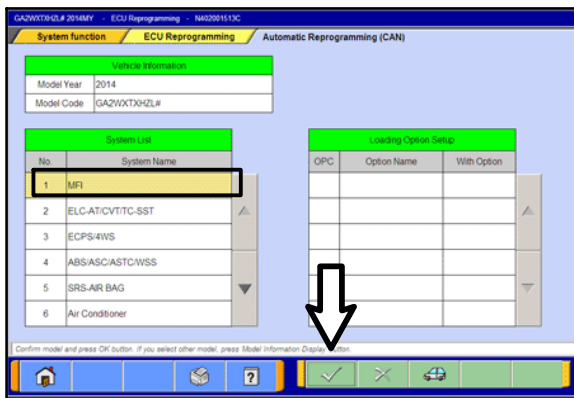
GA2WXTXHZL# 2014MY - ECU Reprogramming - N402001513C

System function
ECU Reprogramming
Automatic Reprogramming (CAN)

| Vehicle Information | |
|---|---|
| Model Year | 2014 |
| Model Code | GA2WXTXHZL# |

System List

| No. | System Name |
|---|---|
| 1 | MFI |
| 2 | ELC-AT/CVT/TC-SST |
| 3 | ECPS/4WS |
| 4 | ABS/ASC/ASTC/WSS |
| 5 | SRS-AIR BAG |
| 6 | Air Conditioner |

Loading Option Setup

| OPC | Option Name | With Option |
|---|---|---|
| | | |

Confirm model and press OK button. If you select other model, press Model Information Display button.